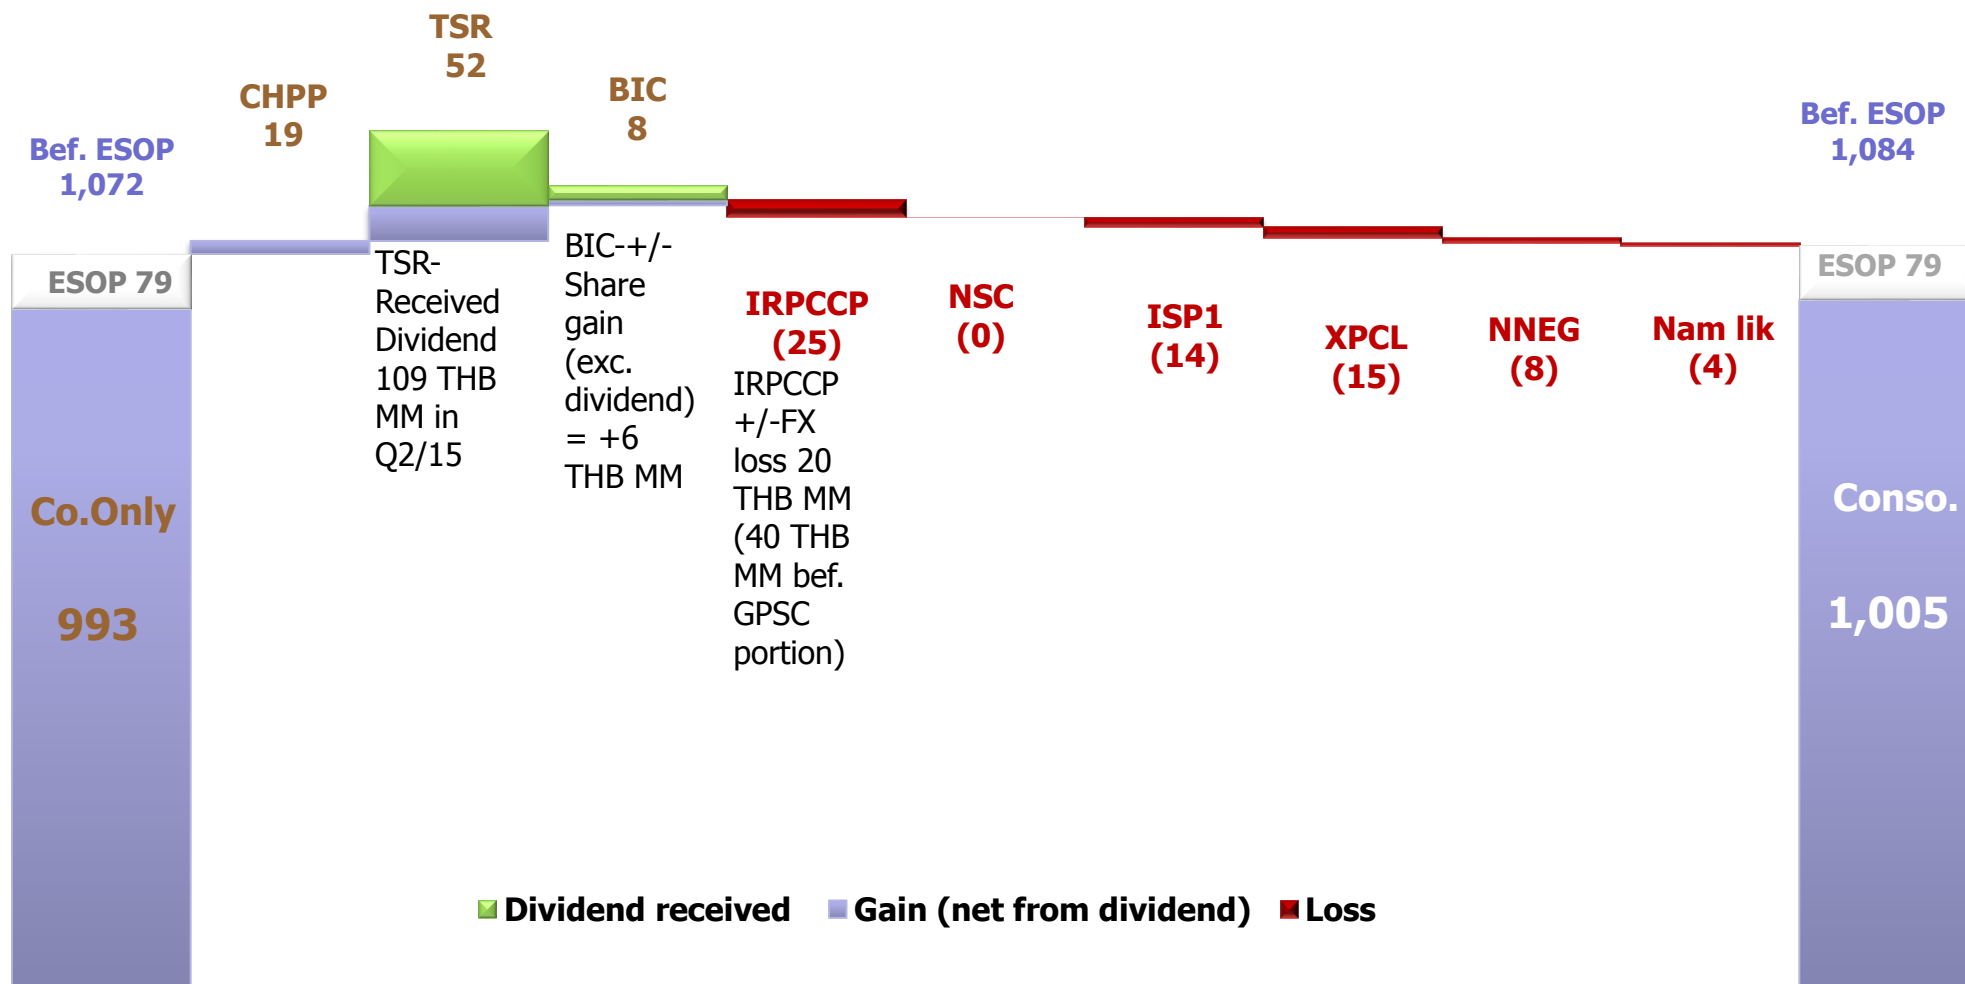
TSR
52

CHPP
19

BIC
8

Bef. ESOP
1,072

Bef. ESOP
1,084

ESOP 79

TSR-Received Dividend 109 THB MM in Q2/15

BIC-+/-Share gain (exc. dividend) = +6 THB MM

IRPCCP
(25)
IRPCCP +/-FX loss 20 THB MM (40 THB MM bef. GPSC portion)

NSC
(0)

ISP1
(14)

XPCL
(15)

NNEG
(8)

Nam lik
(4)

ESOP 79

Co.Only

993

Conso.

1,005

Dividend received Gain (net from dividend) Loss